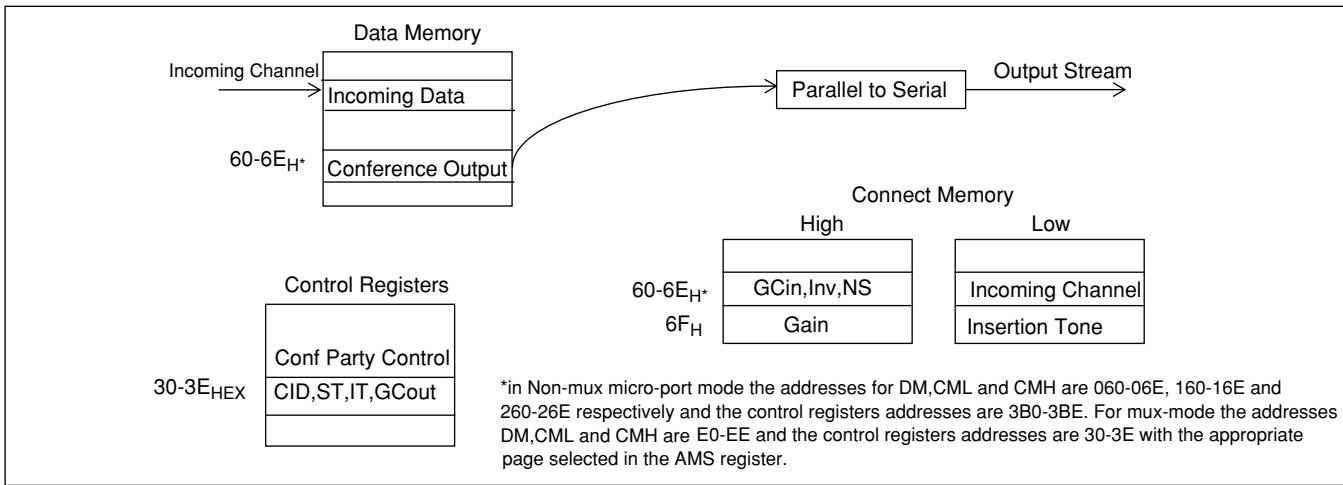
Data Memory

Incoming Channel

Incoming Data

$60\text{-}6E_{H^*}$

Conference Output

Parallel to Serial

Output Stream

Connect Memory

High

Low

$60\text{-}6E_{H^*}$

GCin,Inv,NS

Incoming Channel

$6F_H$

Gain

Insertion Tone

Control Registers

Conf Party Control

$30\text{-}3E_{HEX}$

CID,ST,IT,GCout

*in Non-mux micro-port mode the addresses for DM,CML and CMH are 060-06E, 160-16E and 260-26E respectively and the control registers addresses are 3B0-3BE. For mux-mode the addresses DM,CML and CMH are E0-EE and the control registers addresses are 30-3E with the appropriate page selected in the AMS register.